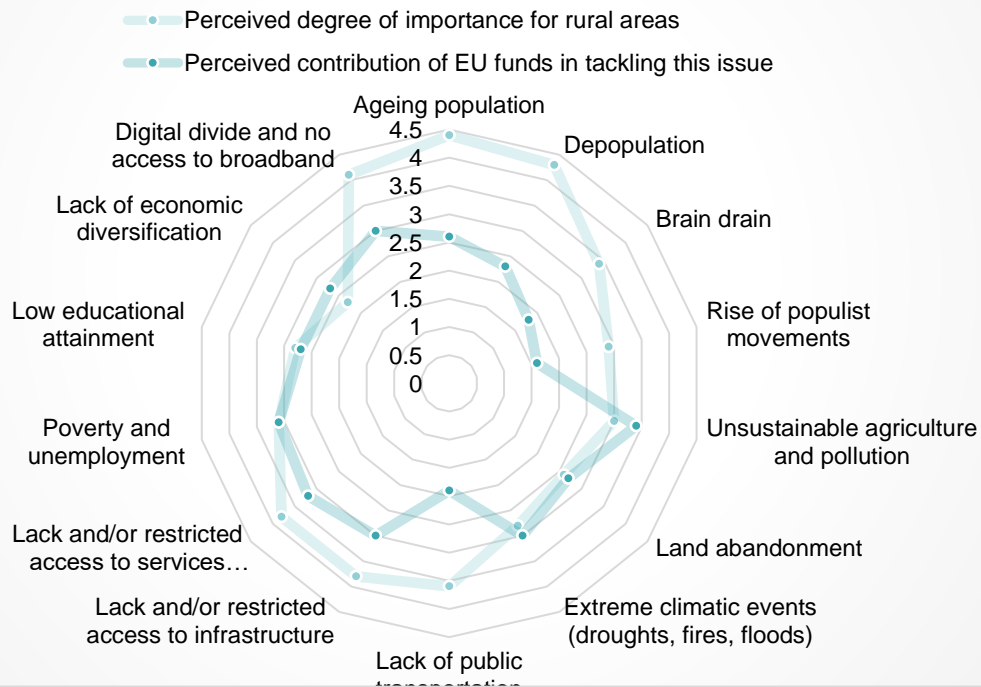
Perceived degree of importance for rural areas

Perceived contribution of EU funds in tackling this issue

Ageing population

4.5
4
3.5
3
2.5
2
1.5
1
0.5
0

Depopulation

Brain drain

Rise of populist movements

Unsustainable agriculture and pollution

Land abandonment

Extreme climatic events (droughts, fires, floods)

Lack of public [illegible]

Lack and/or restricted access to infrastructure

Lack and/or restricted access to services…

Poverty and unemployment

Low educational attainment

Lack of economic diversification

Digital divide and no access to broadband